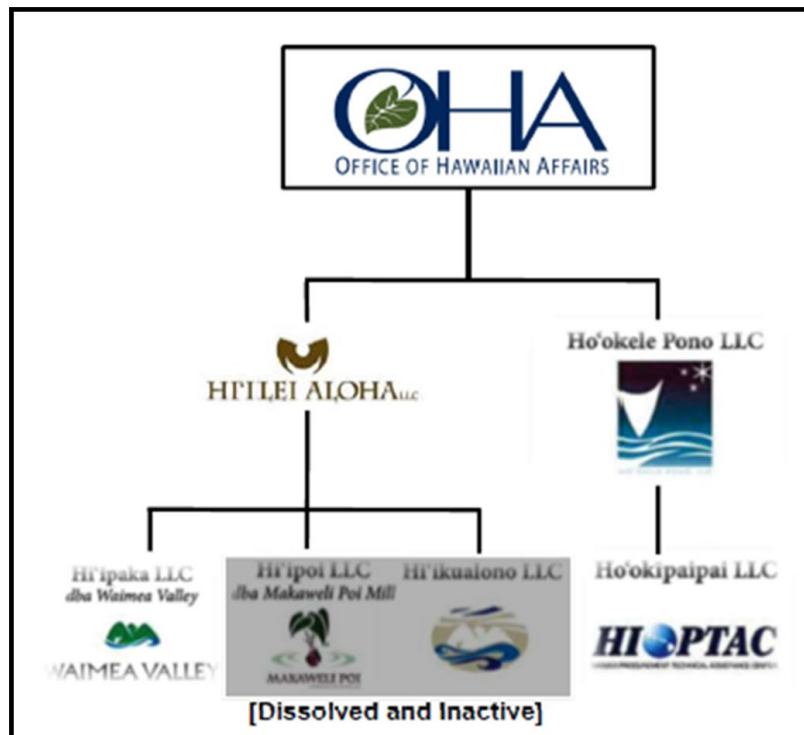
OHA
OFFICE OF HAWAIIAN AFFAIRS

HI'ILEI ALOHA LLC

Ho'okele Pono LLC

Hi'ipaka LLC
dba Waimea Valley
WAIMEA VALLEY

Hi'ipoi LLC
dba Makaweli Poi Mill
MAKAWELI POI

Hi'ikualono LLC

Ho'okipaipai LLC
HI PTAC
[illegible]

[Dissolved and Inactive]